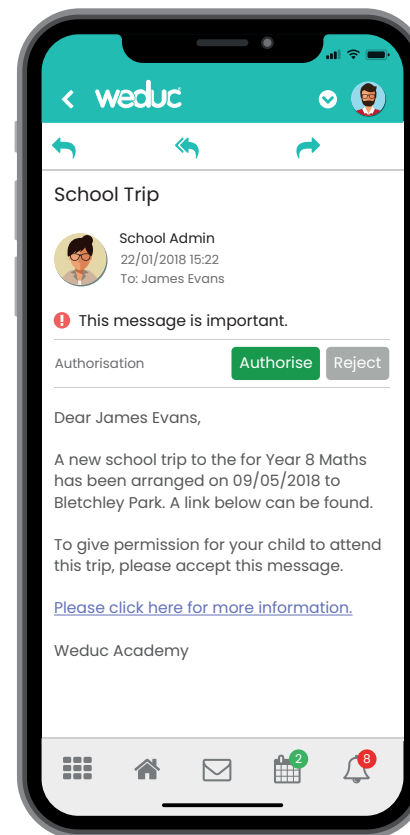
weduc

School Trip

School Admin
22/01/2018 15:22
To: James Evans

This message is important.

Authorisation Authorise Reject

Dear James Evans,

A new school trip to the for Year 8 Maths has been arranged on 09/05/2018 to Bletchley Park. A link below can be found.

To give permission for your child to attend this trip, please accept this message.

Please click here for more information.

Weduc Academy

2 8